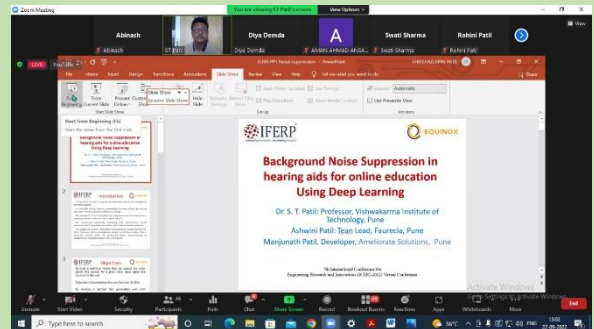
Zoom Meeting

You are viewing ST Patil's screen

View Options

Abinash

ST Patil

Diya Demda

Diya Demda

A

AMAN AHMAD ANSA...

Swati Sharma

Swati Sharma

Rohini Patil

Rohini Patil

LIVE

YouTube

ICERI-PPT Noise suppression - PowerPoint

File Home Insert Design Transitions Animations Slide Show Review View Help Tell me what you want to do

From Beginning

From Current Slide

Present Online

Custom Slide Show

Set Up Slide Show

Hide Slide

Rehearse Timings

Record Slide Show

Play Narrations

Use Timings

Show Media Controls

Monitor: Automatic

Use Presenter View

Start Slide Show

Set Up

Monitors

Start from Beginning (F5)

Start the show from the first slide.

IFERP

EQUINOX

Background Noise Suppression in hearing aids for online education Using Deep Learning

Dr. S. T. Patil: Professor, Vishwakarma Institute of Technology, Pune

Ashwini Patil: Team Lead, Faurecia, Pune

Manjunath Patil, Developer, Ameliorate Solutions, Pune

7th International Conference on Engineering Research and Innovations (ICERI-2021) Virtual Conference

2

Introduction

3

Objectives

Activate Windows

Go to Settings to activate Windows.

Unmute

Start Video

Security

Participants

Polls

Chat

Share Screen

Record

Breakout Rooms

Reactions

Apps

Whiteboards

More

End

Type here to search